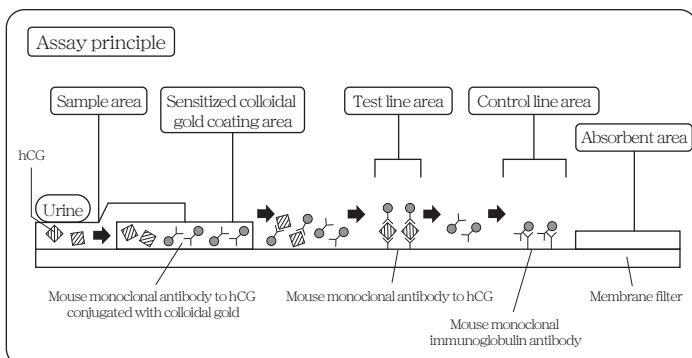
Assay principle

Sample area

Sensitized colloidal gold coating area

Test line area

Control line area

Absorbent area

hCG

Urine

Mouse monoclonal antibody to hCG conjugated with colloidal gold

Mouse monoclonal antibody to hCG

Membrane filter

Mouse monoclonal immunoglobulin antibody